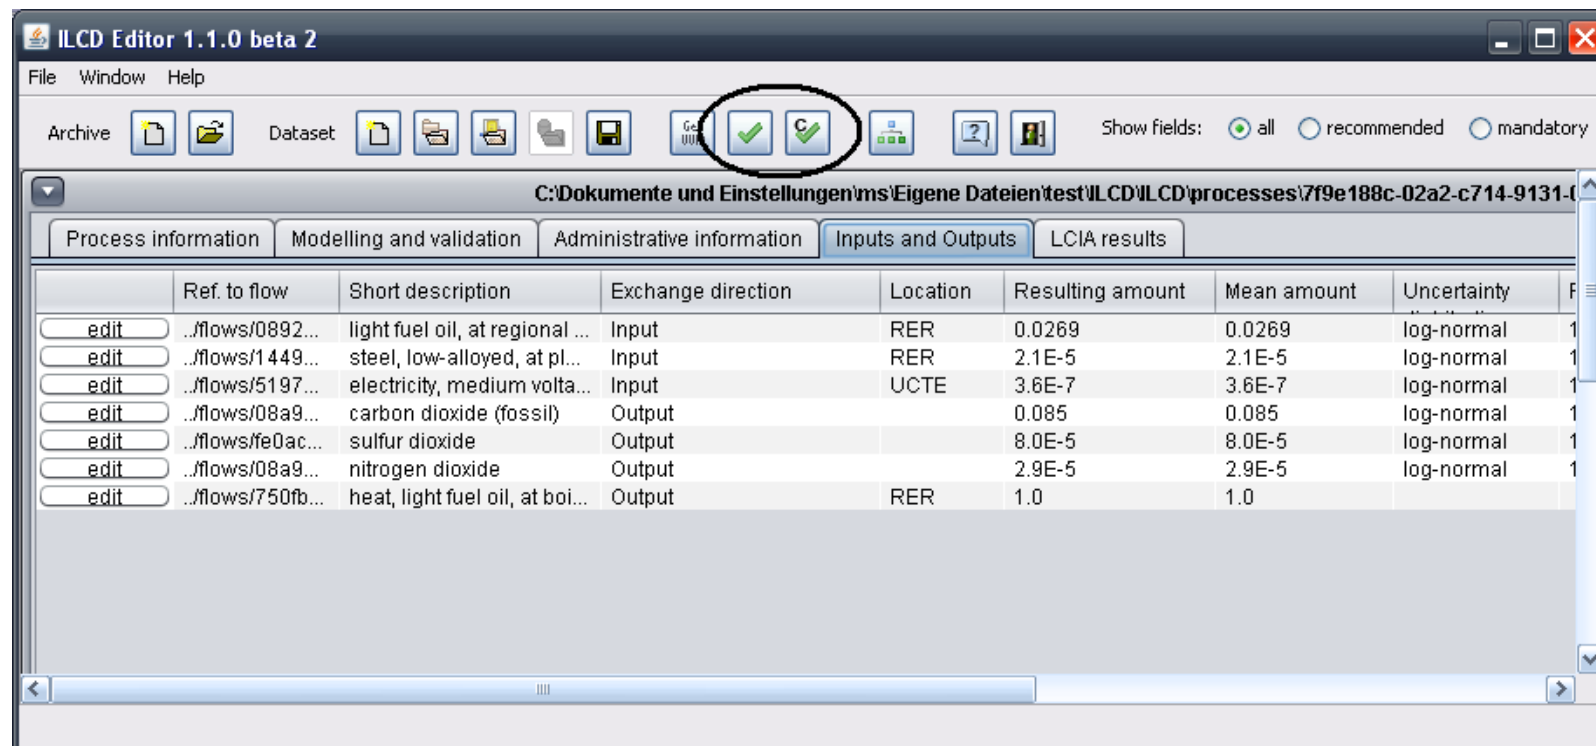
ILCD Editor 1.1.0 beta 2

File Window Help

Archive Dataset Show fields: all recommended mandatory

C:\Dokumente und Einstellungen\ms\Eigene Dateien\test\ILCD\ILCD\processes\7f9e188c-02a2-c714-9131-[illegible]

Process information | Modelling and validation | Administrative information | Inputs and Outputs | LCIA results

| | Ref. to flow | Short description | Exchange direction | Location | Resulting amount | Mean amount | Uncertainty | F |
|---|---|---|---|---|---|---|---|---|
| edit | ../flows/0892... | light fuel oil, at regional ... | Input | RER | 0.0269 | 0.0269 | log-normal | 1 |
| edit | ../flows/1449... | steel, low-alloyed, at pl... | Input | RER | 2.1E-5 | 2.1E-5 | log-normal | 1 |
| edit | ../flows/5197... | electricity, medium volta... | Input | UCTE | 3.6E-7 | 3.6E-7 | log-normal | 1 |
| edit | ../flows/08a9... | carbon dioxide (fossil) | Output | | 0.085 | 0.085 | log-normal | 1 |
| edit | ../flows/fe0ac... | sulfur dioxide | Output | | 8.0E-5 | 8.0E-5 | log-normal | 1 |
| edit | ../flows/08a9... | nitrogen dioxide | Output | | 2.9E-5 | 2.9E-5 | log-normal | 1 |
| edit | ../flows/750fb... | heat, light fuel oil, at boi... | Output | RER | 1.0 | 1.0 | | |